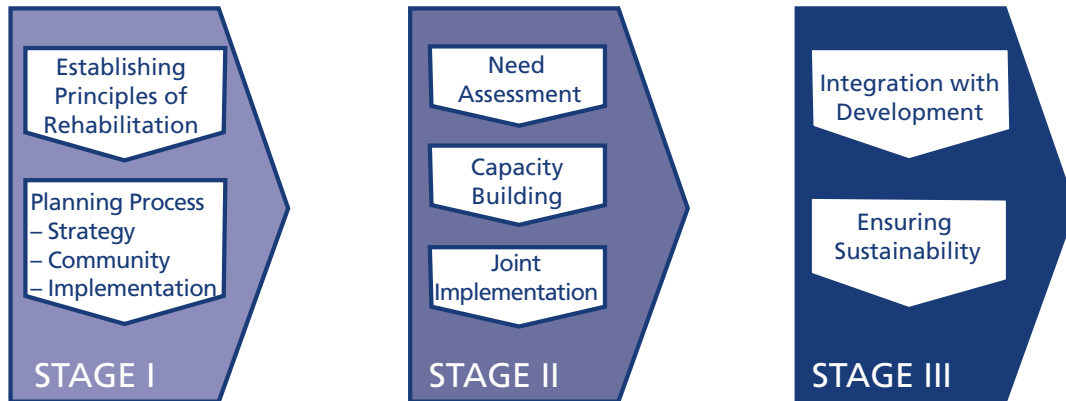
Establishing Principles of Rehabilitation

Planning Process
– Strategy
– Community
– Implementation

STAGE I

Need Assessment

Capacity Building

Joint Implementation

STAGE II

Integration with Development

Ensuring Sustainability

STAGE III